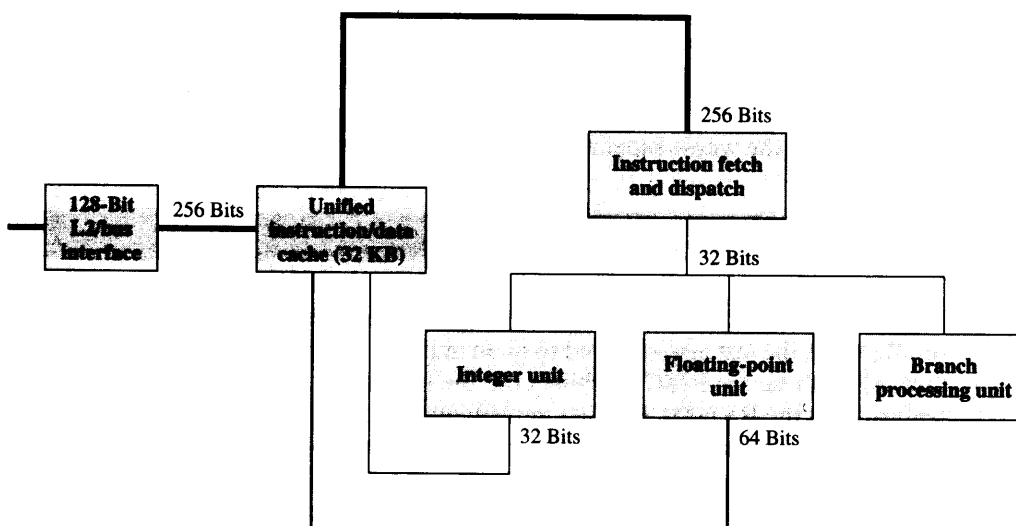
256 Bits

Instruction fetch and dispatch

128-Bit L2/bus interface

256 Bits

Unified instruction/data cache (32 KB)

32 Bits

Integer unit

Floating-point unit

Branch processing unit

32 Bits

64 Bits